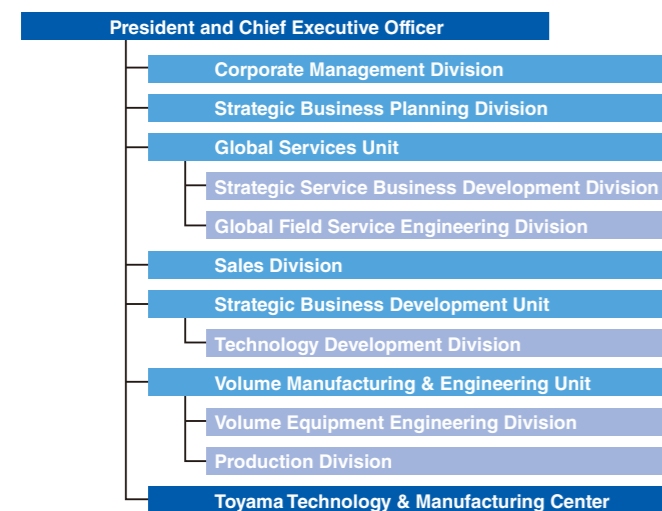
President and Chief Executive Officer

Corporate Management Division

Strategic Business Planning Division

Global Services Unit

Strategic Service Business Development Division

Global Field Service Engineering Division

Sales Division

Strategic Business Development Unit

Technology Development Division

Volume Manufacturing & Engineering Unit

Volume Equipment Engineering Division

Production Division

Toyama Technology & Manufacturing Center